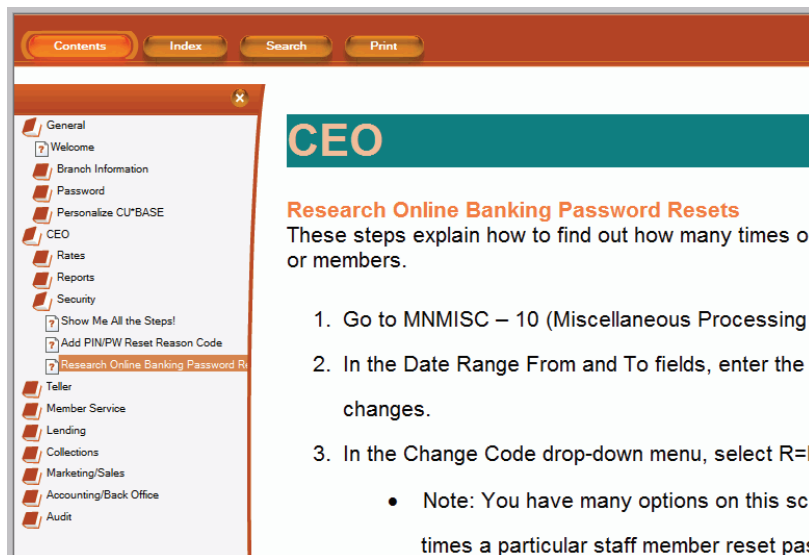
Contents Index Search Print

General
Welcome
Branch Information
Password
Personalize CU*BASE
CEO
Rates
Reports
Security
Show Me All the Steps!
Add PIN/PW Reset Reason Code
Research Online Banking Password Re
Teller
Member Service
Lending
Collections
Marketing/Sales
Accounting/Back Office
Audit

CEO

Research Online Banking Password Resets
These steps explain how to find out how many times o or members.

1. Go to MNMISC – 10 (Miscellaneous Processing
2. In the Date Range From and To fields, enter the changes.
3. In the Change Code drop-down menu, select R=
• Note: You have many options on this sc times a particular staff member reset pas